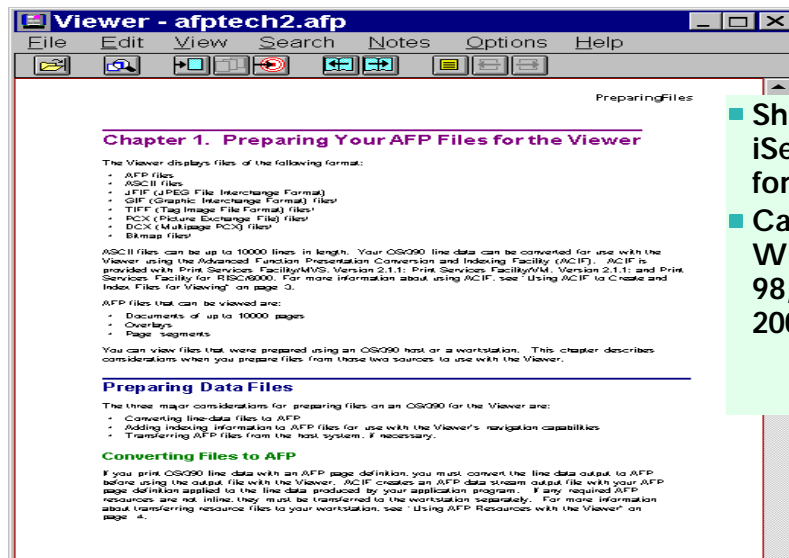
Viewer - afptech2.afp

File Edit View Search Notes Options Help

PreparingFiles

Chapter 1. Preparing Your AFP Files for the Viewer

The Viewer displays files of the following format:

- AFP files
- ASCII files
- JFIF (JPEG File Interchange Format)
- GIF (Graphic Interchange Format) files¹
- TIFF (Tag Image File Format) files¹
- PCX (Picture Exchange File) files¹
- DCX (Multipage PCX) files¹
- Bitmap files¹

ASCII files can be up to 10000 lines in length. Your OS/390 line data can be converted for use with the Viewer using the Advanced Function Presentation Conversion and Indexing Facility (ACIF). ACIF is provided with Print Services Facility/MVS, Version 2.1.1; Print Services Facility/VM, Version 2.1.1; and Print Services Facility for RISC/6000. For more information about using ACIF, see "Using ACIF to Create and Index Files for Viewing" on page 3.

AFP files that can be viewed are:

- Documents of up to 10000 pages
- Overlays
- Page segments

You can view files that were prepared using an OS/390 host or a workstation. This chapter describes considerations when you prepare files from those two sources to use with the Viewer.

Preparing Data Files

The three major considerations for preparing files on an OS/390 for the Viewer are:

- Converting line-data files to AFP
- Adding indexing information to AFP files for use with the Viewer's navigation capabilities
- Transferring AFP files from the host system, if necessary.

Converting Files to AFP

If you print OS/390 line data with an AFP page definition, you must convert the line data output to AFP before using the output file with the Viewer. ACIF creates an AFP data stream output file with your AFP page definition applied to the line data produced by your application program. If any required AFP resources are not inline, they must be transferred to the workstation separately. For more information about transferring resource files to your workstation, see "Using AFP Resources with the Viewer" on page 4.

Sh
iSe
for
Ca
W
98,
200